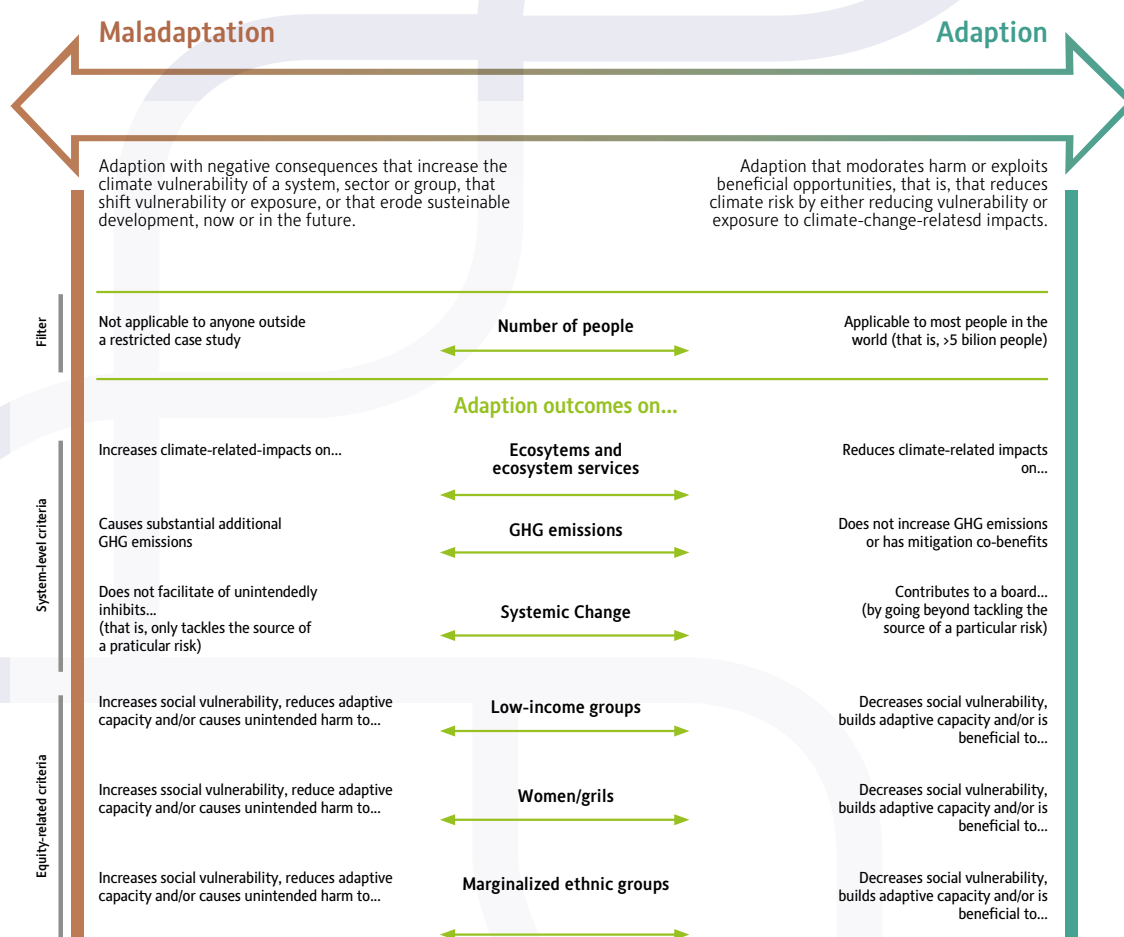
Maladaptation

Adaption

Adaption with negative consequences that increase the climate vulnerability of a system, sector or group, that shift vulnerability or exposure, or that erode susteinable development, now or in the future.

Adaption that modorates harm or exploits beneficial opportunities, that is, that reduces climate risk by either reducing vulnerability or exposure to climate-change-relatesd impacts.

Filter

Not applicable to anyone outside a restricted case study

Number of people

Applicable to most people in the world (that is, >5 bilion people)

Adaption outcomes on...

System-level criteria

Increases climate-related-impacts on...

Ecosytems and ecosystem services

Reduces climate-related impacts on...

Causes substantial additional GHG emissions

GHG emissions

Does not increase GHG emissions or has mitigation co-benefits

Does not facilitate of unintendedly inhibits...
(that is, only tackles the source of a praticular risk)

Systemic Change

Contributes to a board...
(by going beyond tackling the source of a particular risk)

Equity-related criteria

Increases social vulnerability, reduces adaptive capacity and/or causes unintended harm to...

Low-income groups

Decreases social vulnerability, builds adaptive capacity and/or is beneficial to...

Increases ssocial vulnerability, reduce adaptive capacity and/or causes unintended harm to...

Women/grils

Decreases social vulnerability, builds adaptive capacity and/or is beneficial to...

Increases social vulnerability, reduces adaptive capacity and/or causes unintended harm to...

Marginalized ethnic groups

Decreases social vulnerability, builds adaptive capacity and/or is beneficial to...